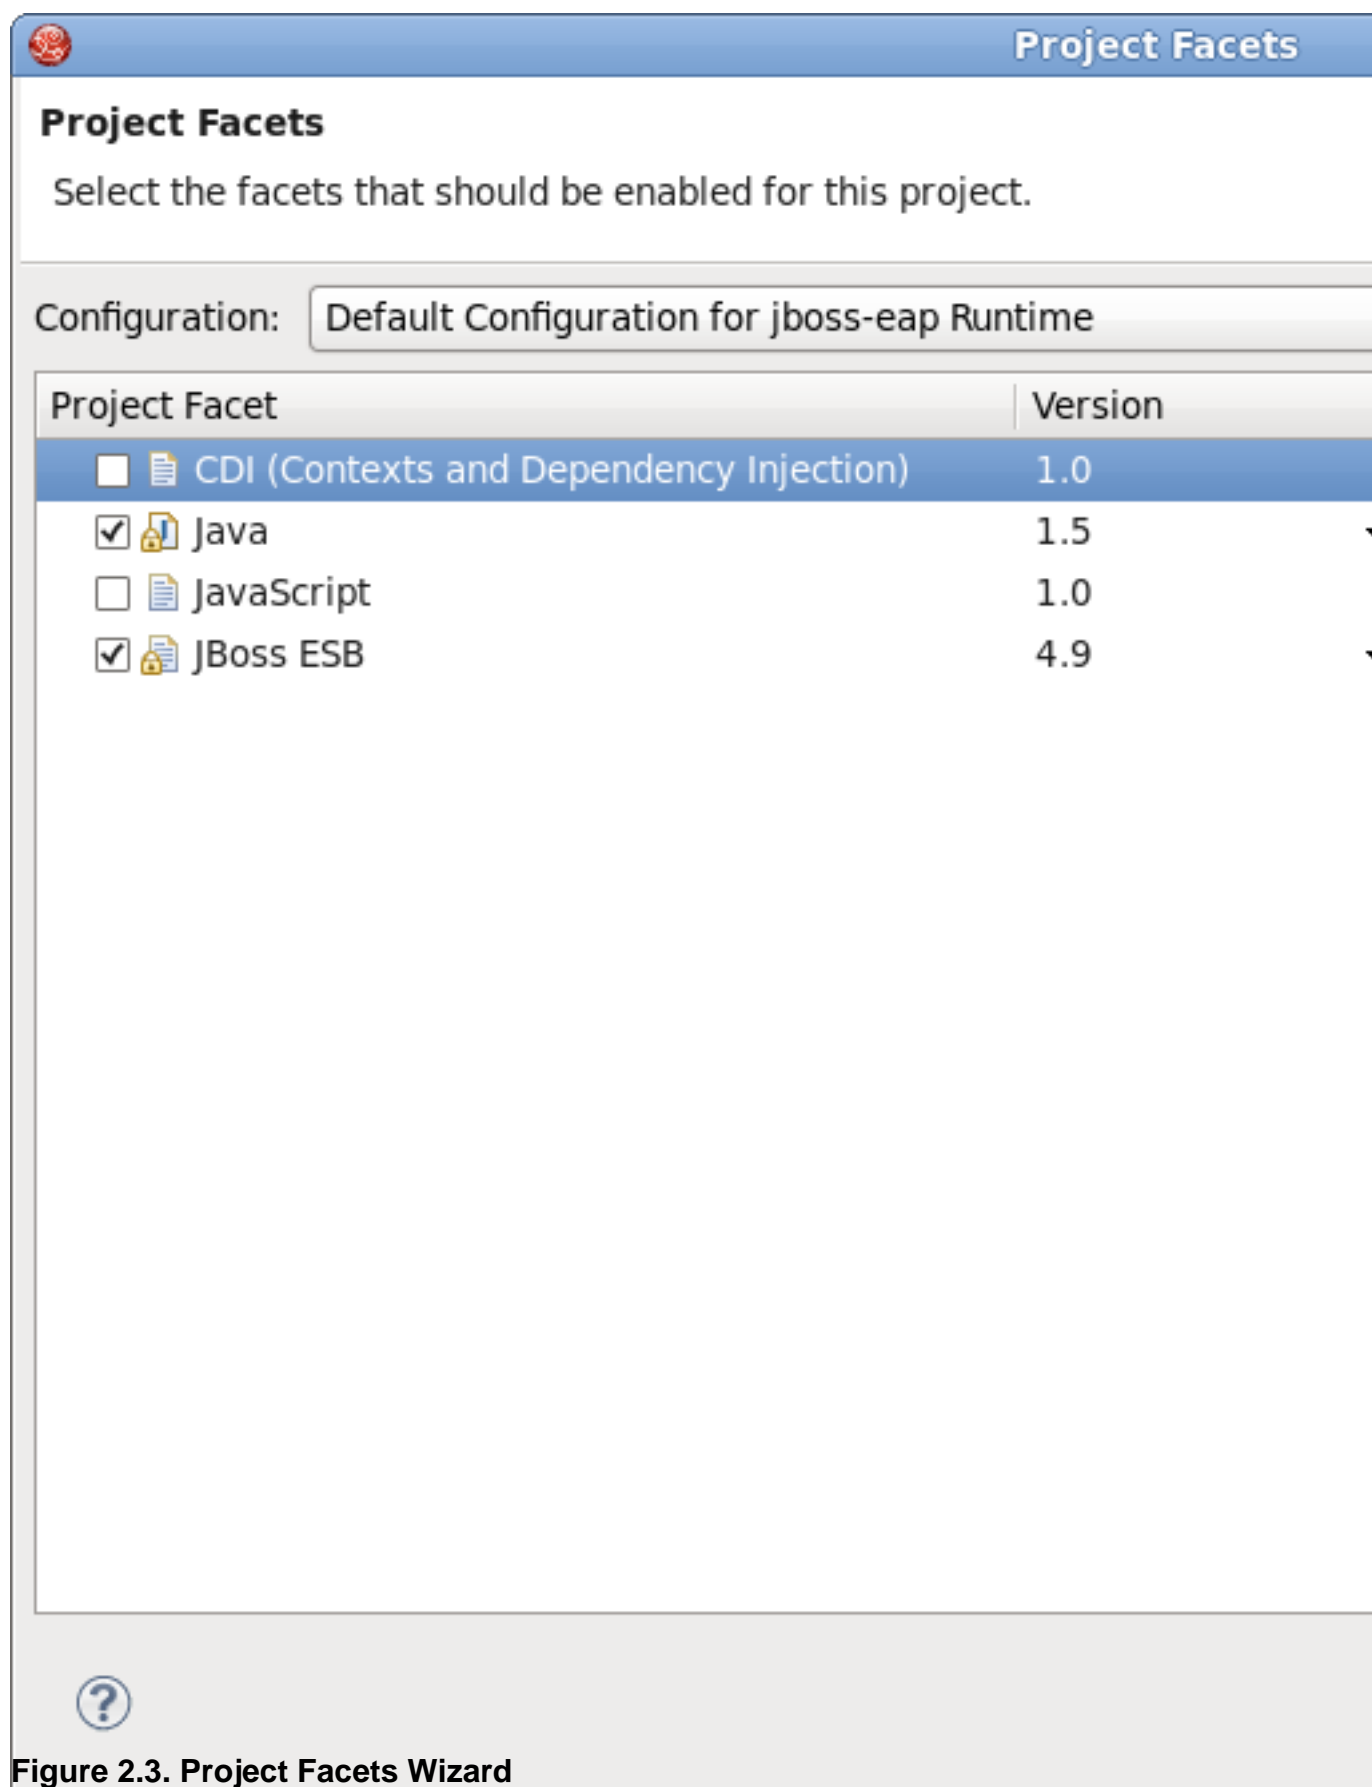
Project Facets

Project Facets

Select the facets that should be enabled for this project.

Configuration: Default Configuration for jboss-eap Runtime

| Project Facet | Version |
|---|---|
| CDI (Contexts and Dependency Injection) | 1.0 |
| Java | 1.5 |
| JavaScript | 1.0 |
| JBoss ESB | 4.9 |

Figure 2.3. Project Facets Wizard